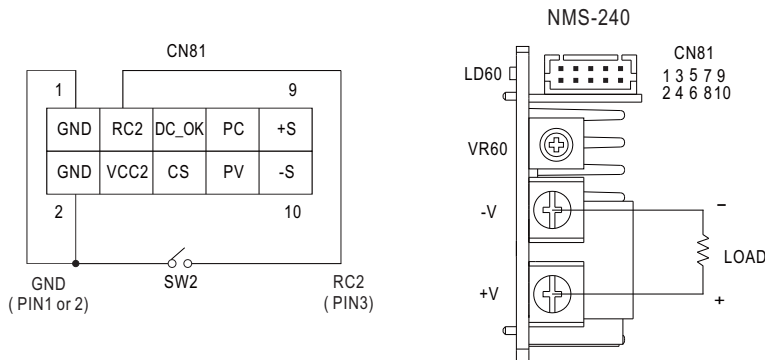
CN81

1

9

| GND | RC2 | DC_OK | PC | +S |
|---|---|---|---|---|
| GND | VCC2 | CS | PV | -S |

2

10

GND
( PIN1 or 2)

SW2

RC2
( PIN3)

NMS-240

LD60

CN81
1 3 5 7 9
2 4 6 8 10

VR60

-V

+V

–

LOAD

+